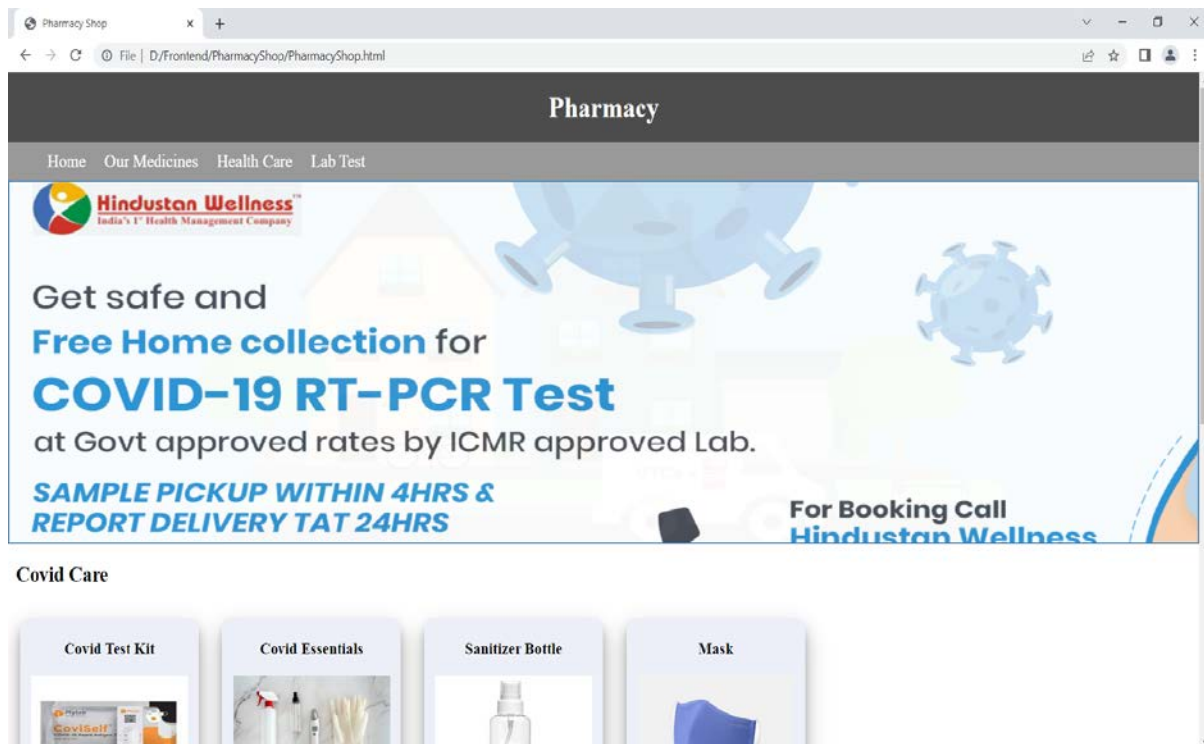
Pharmacy Shop × +

File | D:/Frontend/PharmacyShop/PharmacyShop.html

Pharmacy

Home Our Medicines Health Care Lab Test

Hindustan Wellness™
India's 1st Health Management Company

Get safe and
Free Home collection for
COVID-19 RT-PCR Test
at Govt approved rates by ICMR approved Lab.

SAMPLE PICKUP WITHIN 4HRS &
REPORT DELIVERY TAT 24HRS

For Booking Call
Hindustan Wellness

Covid Care

Covid Test Kit

Covid Essentials

Sanitizer Bottle

Mask

CoviSelf